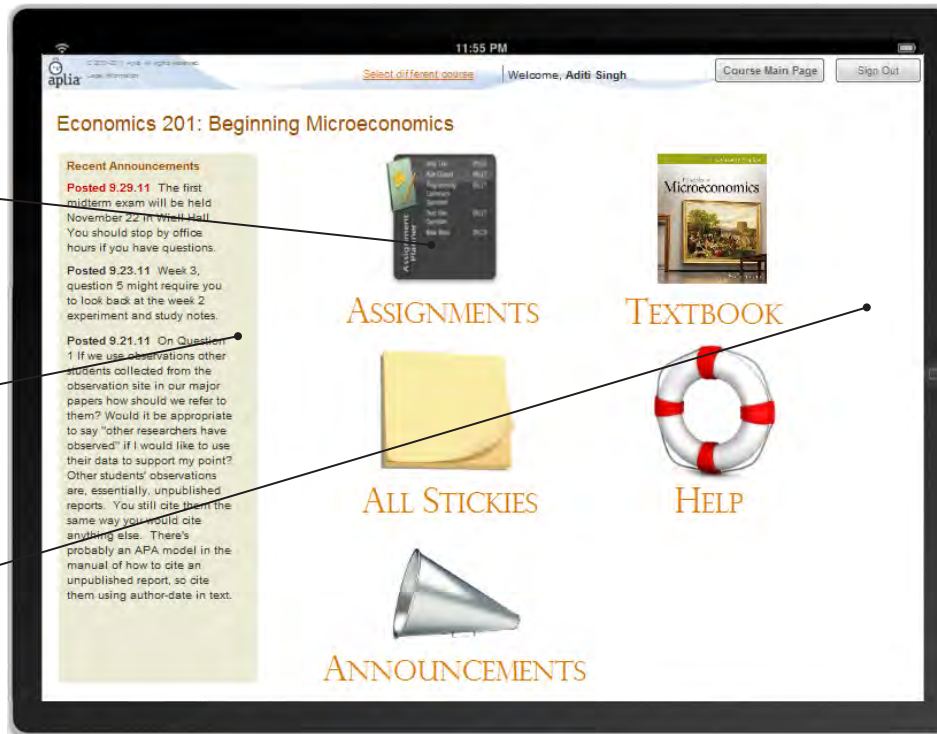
11:55 PM

aplia © 2011 Aplia. All rights reserved. Legal Information

Select different course

Welcome, Aditi Singh

Course Main Page

Sign Out

Economics 201: Beginning Microeconomics

Recent Announcements

Posted 9.29.11 The first midterm exam will be held November 22 in Weill Hall. You should stop by office hours if you have questions.

Posted 9.23.11 Week 3, question 5 might require you to look back at the week 2 experiment and study notes.

Posted 9.21.11 On Question 1 If we use observations other students collected from the observation site in our major papers how should we refer to them? Would it be appropriate to say "other researchers have observed" if I would like to use their data to support my point? Other students' observations are, essentially, unpublished reports. You still cite them the same way you would cite anything else. There's probably an APA model in the manual of how to cite an unpublished report, so cite them using author-date in text.

Assignment Planner

Microeconomics

ASSIGNMENTS

TEXTBOOK

ALL STICKIES

HELP

ANNOUNCEMENTS